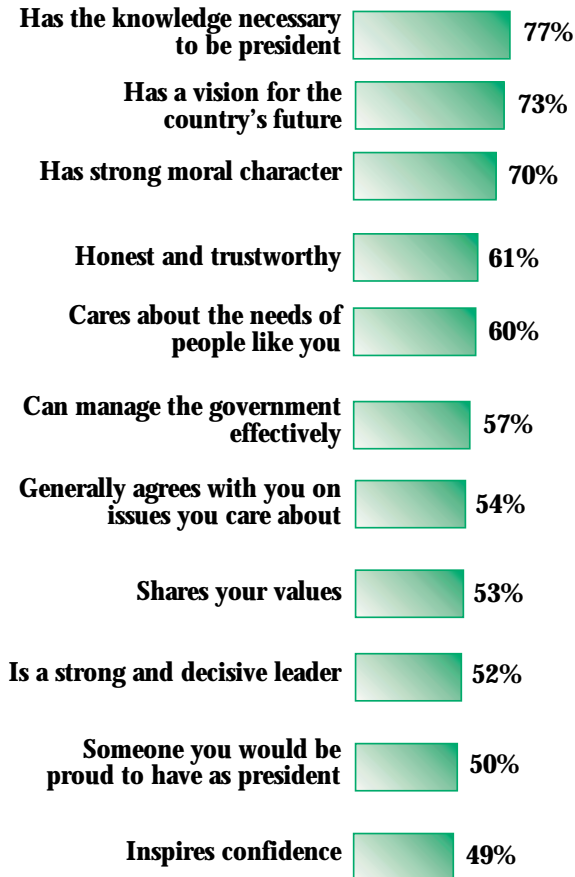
Has the knowledge necessary to be president 77%

Has a vision for the country's future 73%

Has strong moral character 70%

Honest and trustworthy 61%

Cares about the needs of people like you 60%

Can manage the government effectively 57%

Generally agrees with you on issues you care about 54%

Shares your values 53%

Is a strong and decisive leader 52%

Someone you would be proud to have as president 50%

Inspires confidence 49%